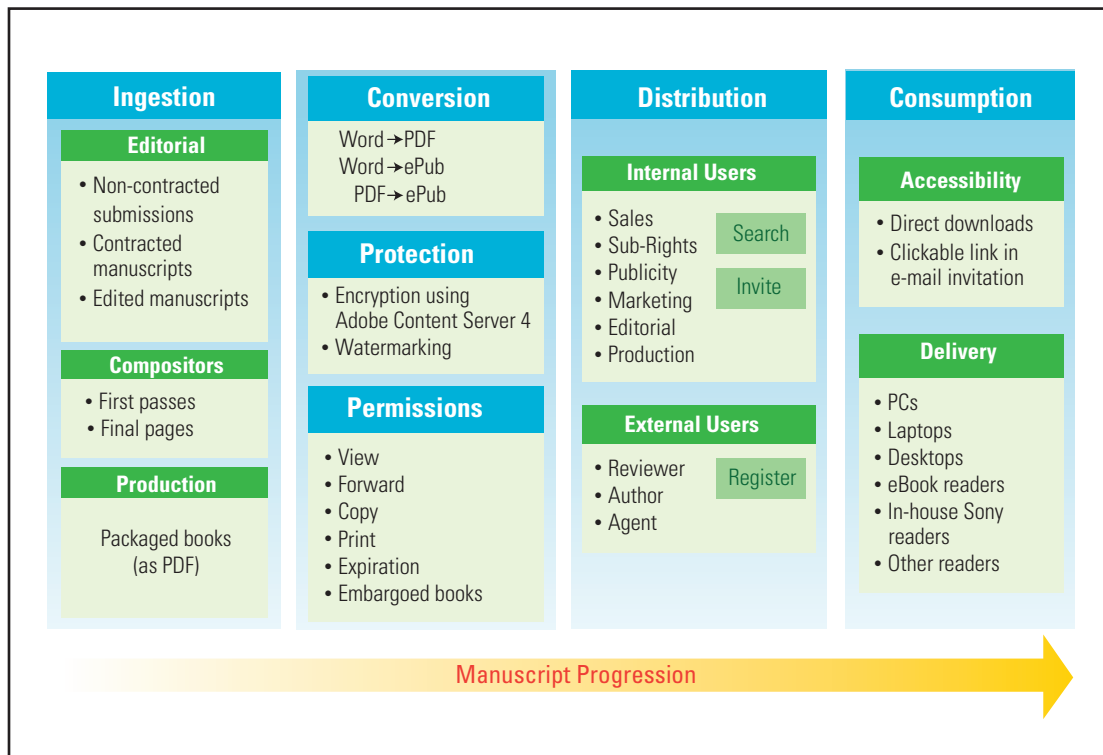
Ingestion

Editorial

• Non-contracted submissions
• Contracted manuscripts
• Edited manuscripts

Compositors

• First passes
• Final pages

Production

Packaged books (as PDF)

Conversion

Word → PDF
Word → ePub
PDF → ePub

Protection

• Encryption using Adobe Content Server 4
• Watermarking

Permissions

• View
• Forward
• Copy
• Print
• Expiration
• Embargoed books

Distribution

Internal Users

• Sales
• Sub-Rights
• Publicity
• Marketing
• Editorial
• Production

Search

Invite

External Users

• Reviewer
• Author
• Agent

Register

Consumption

Accessibility

• Direct downloads
• Clickable link in e-mail invitation

Delivery

• PCs
• Laptops
• Desktops
• eBook readers
• In-house Sony readers
• Other readers

Manuscript Progression